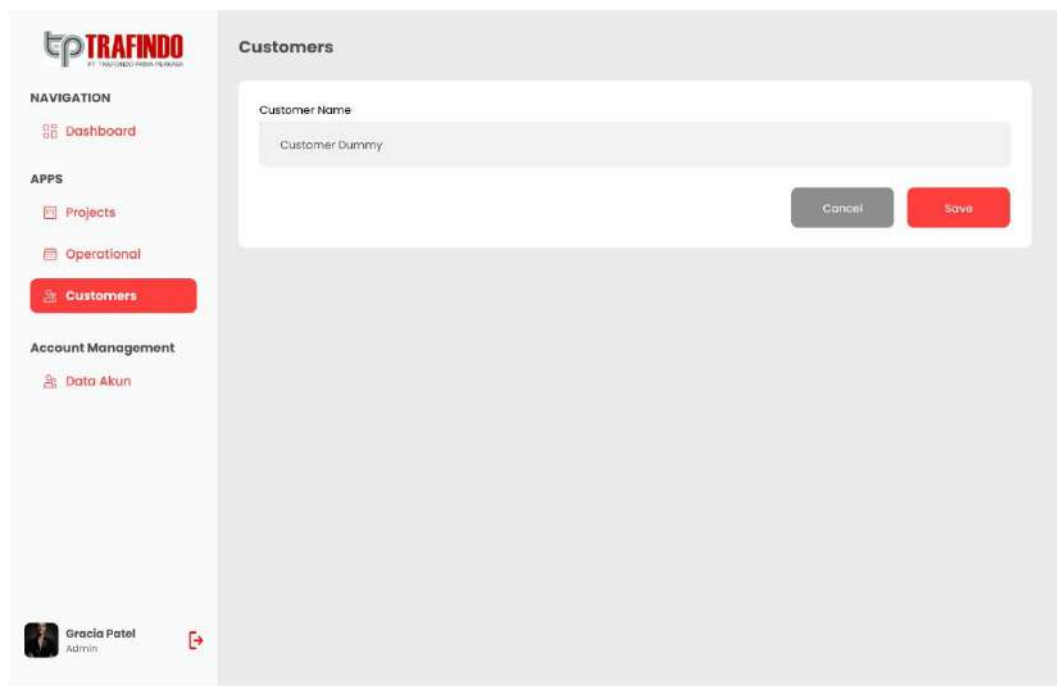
tp TRAFINDO
PT. TRAFOINDO PRIMA PERKASA

NAVIGATION
Dashboard

APPS
Projects
Operational
Customers

Account Management
Data Akun

Gracia Patel
Admin

Customers

Customer Name
Customer Dummy

Cancel
Save